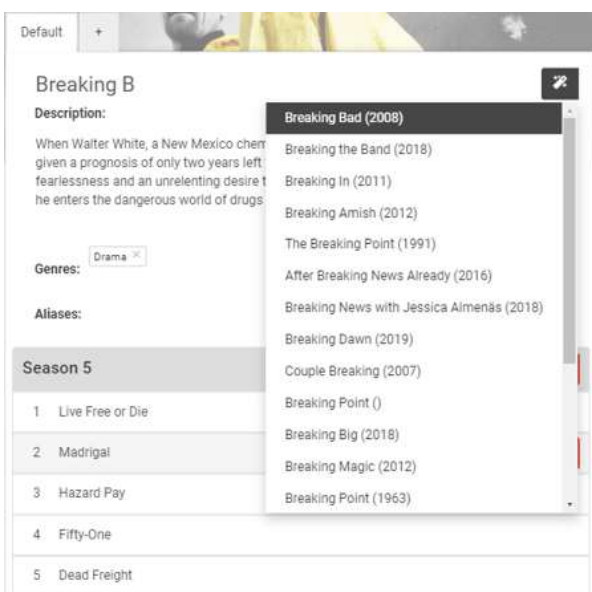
Default +

Breaking B

Description:

When Walter White, a New Mexico chem given a prognosis of only two years left fearlessness and an unrelenting desire t he enters the dangerous world of drugs

Genres: Drama ×

Aliases:

Season 5

1 Live Free or Die

2 Madrigal

3 Hazard Pay

4 Fifty-One

5 Dead Freight

Breaking Bad (2008)
Breaking the Band (2018)
Breaking In (2011)
Breaking Amish (2012)
The Breaking Point (1991)
After Breaking News Already (2016)
Breaking News with Jessica Almenäs (2018)
Breaking Dawn (2019)
Couple Breaking (2007)
Breaking Point ()
Breaking Big (2018)
Breaking Magic (2012)
Breaking Point (1963)